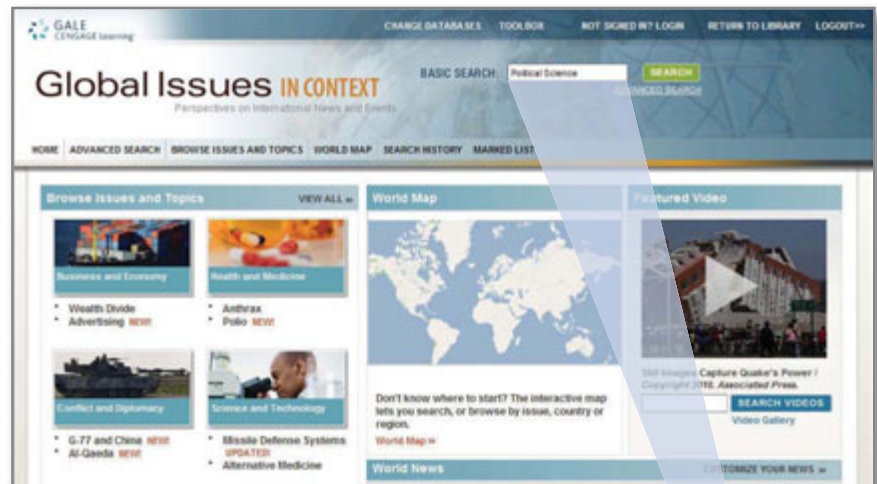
GALE CENGAGE Learning

CHANGE DATABASES TOOLBOX NOT SIGNED IN? LOGIN RETURN TO LIBRARY LOGOUT>>

Global Issues IN CONTEXT

Perspectives on International News and Events

BASIC SEARCH: Political Science SEARCH

ADVANCED SEARCH

HOME ADVANCED SEARCH BROWSE ISSUES AND TOPICS WORLD MAP SEARCH HISTORY MARKED LIST

Browse Issues and Topics VIEW ALL »

Business and Economy

* Wealth Divide
* Advertising NEW!

Health and Medicine

* Anthrax
* Polio NEW!

Conflict and Diplomacy

* G-77 and China NEW!
* Al-Qaeda NEW!

Science and Technology

* Missile Defense Systems UPDATED!
* Alternative Medicine

World Map

Don't know where to start? The interactive map lets you search, or browse by issue, country or region.

World Map »

Featured Video

Still Images Capture Quake's Power / Copyright 2010, Associated Press.

SEARCH VIDEOS

Video Gallery

World News

CUSTOMIZE YOUR NEWS »